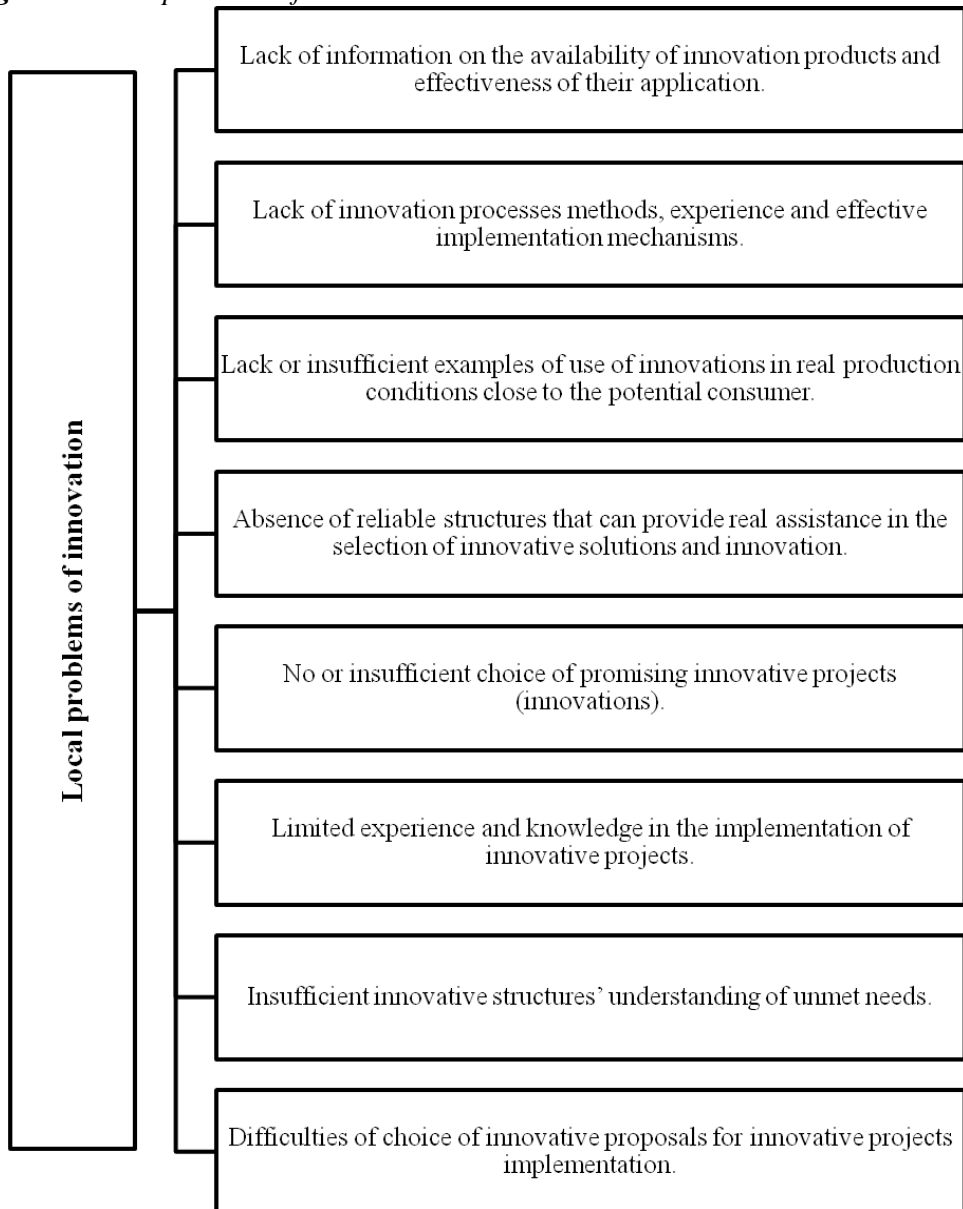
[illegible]

Local problems of innovation

Lack of information on the availability of innovation products and effectiveness of their application.

Lack of innovation processes methods, experience and effective implementation mechanisms.

Lack or insufficient examples of use of innovations in real production conditions close to the potential consumer.

Absence of reliable structures that can provide real assistance in the selection of innovative solutions and innovation.

No or insufficient choice of promising innovative projects (innovations).

Limited experience and knowledge in the implementation of innovative projects.

Insufficient innovative structures' understanding of unmet needs.

Difficulties of choice of innovative proposals for innovative projects implementation.